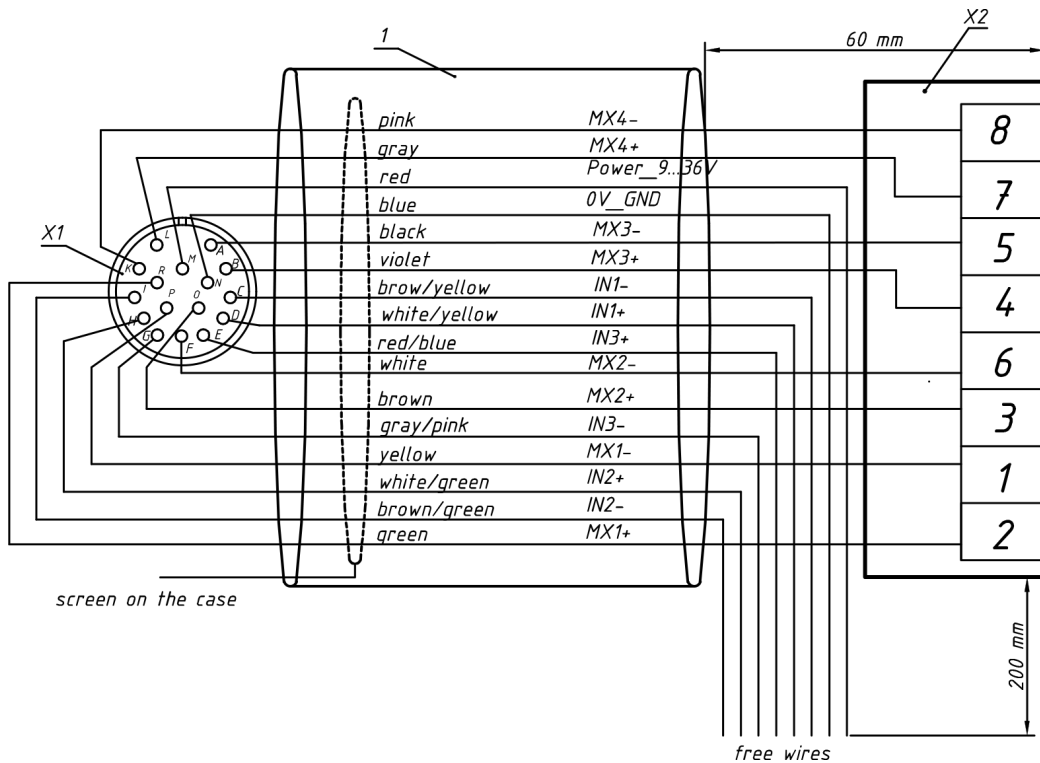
1

60 mm

X2

X1

L M N A B C D E F G H K R P O T

pink MX4-
gray MX4+
red Power_9...36V
blue 0V_GND
black MX3-
violet MX3+
brow/yellow IN1-
white/yellow IN1+
red/blue IN3+
white MX2-
brown MX2+
gray/pink IN3-
yellow MX1-
white/green IN2+
brown/green IN2-
green MX1+

8
7
5
4
6
3
1
2

screen on the case

200 mm

free wires